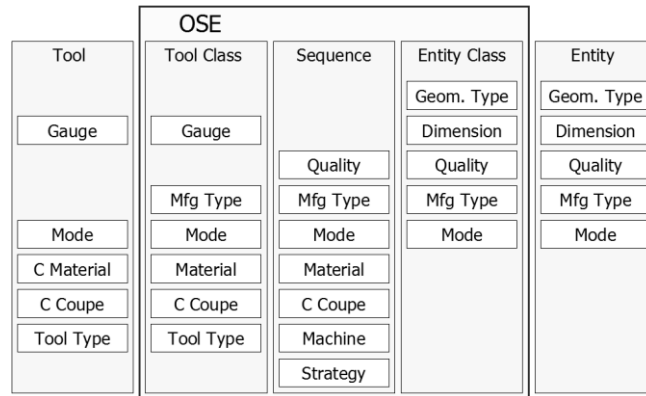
OSE

Tool
Gauge
Mode
C Material
C Coupe
Tool Type

Tool Class
Gauge
Mfg Type
Mode
Material
C Coupe
Tool Type

Sequence
Quality
Mfg Type
Mode
Material
C Coupe
Machine
Strategy

Entity Class
Geom. Type
Dimension
Quality
Mfg Type
Mode

Entity
Geom. Type
Dimension
Quality
Mfg Type
Mode